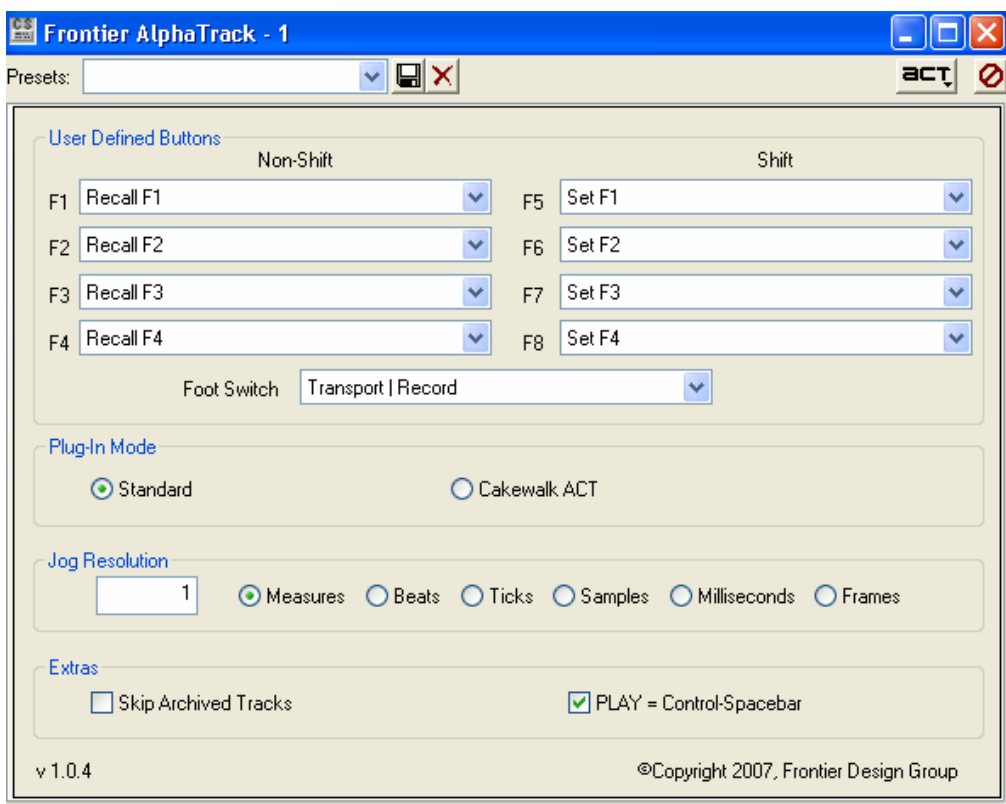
Frontier AlphaTrack - 1

Presets:

ACT

User Defined Buttons

Non-Shift

Shift

F1 Recall F1

F5 Set F1

F2 Recall F2

F6 Set F2

F3 Recall F3

F7 Set F3

F4 Recall F4

F8 Set F4

Foot Switch Transport | Record

Plug-In Mode

Standard

Cakewalk ACT

Jog Resolution

1

Measures Beats Ticks Samples Milliseconds Frames

Extras

Skip Archived Tracks

PLAY = Control-Spacebar

v 1.0.4

©Copyright 2007, Frontier Design Group